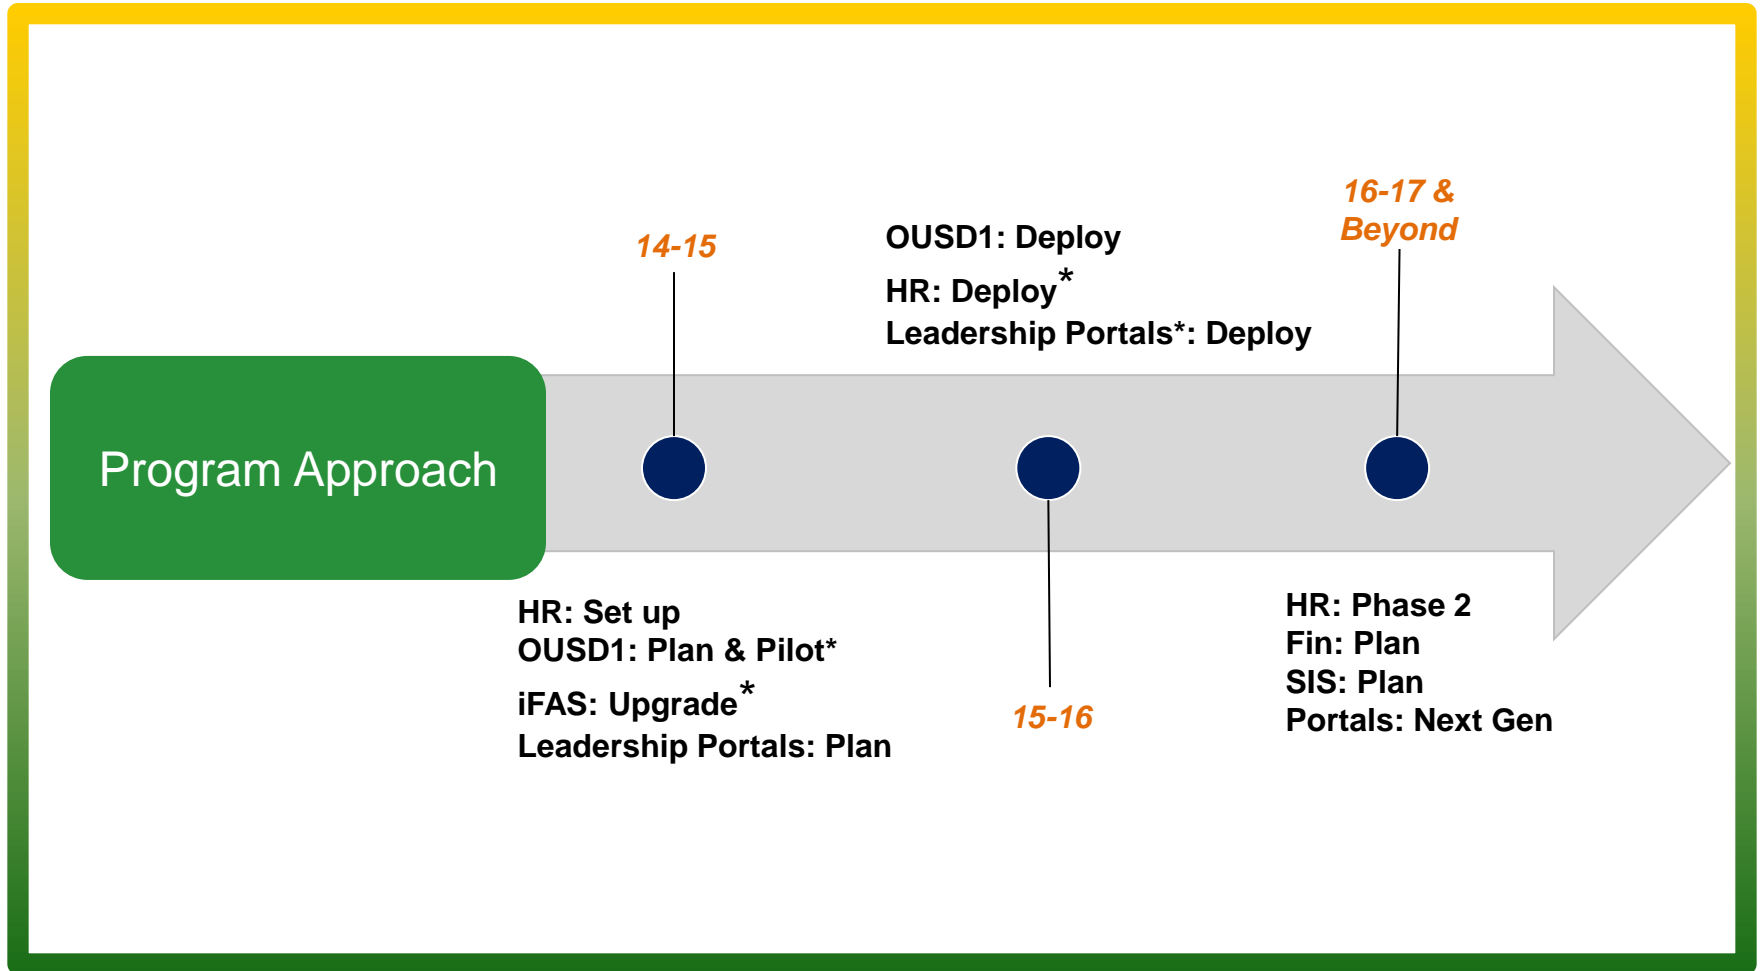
Program Approach

14-15

HR: Set up
OUSD1: Plan & Pilot*
iFAS: Upgrade*
Leadership Portals: Plan

OUSD1: Deploy
HR: Deploy*
Leadership Portals*: Deploy

15-16

16-17 & Beyond

HR: Phase 2
Fin: Plan
SIS: Plan
Portals: Next Gen